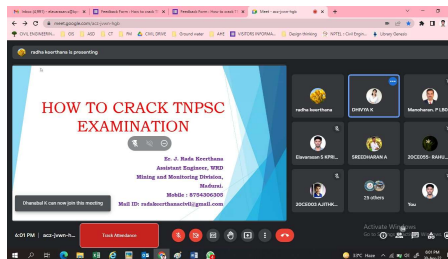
Inbox (2,997) - ritu.sweeram.ca@rccu | Feedback Form : How to crack T... | Feedback Form : How to crack T... | Meet - acz-jvwn-hgjz

meet.google.com/acz-jvwn-hgjz

CIVIL ENGINEERIN... | GS | AE | CT | PH | CIVIL DRIVE | Ground water | APE | VISITORS INFORMAL... | Design thinking | NPTEL :: Civil Engin... | Library Genesis

radha keerthana is presenting

HOW TO CRACK TNPSC EXAMINATION

Er. J. Rada Keerthana
Assistant Engineer, WRD
Mining and Monitoring Division,
Madurai.
Mobile : 8754306309
Mail ID: radakeerthanacivil@gmail.com

Dhanabal K can now join this meeting

radha keerthana | DHIVYA K | Manoharan. P LSC
Elavarasan S KPR... | SREEDHARAN A | 20CE055 - RAHU...
20CE003 AJITHK... | 25 others | You

6:01 PM | acz-jvwn-hgjz

Track Attendance

Activate Windows
Go to Settings to activate Windows.

33°C Haze